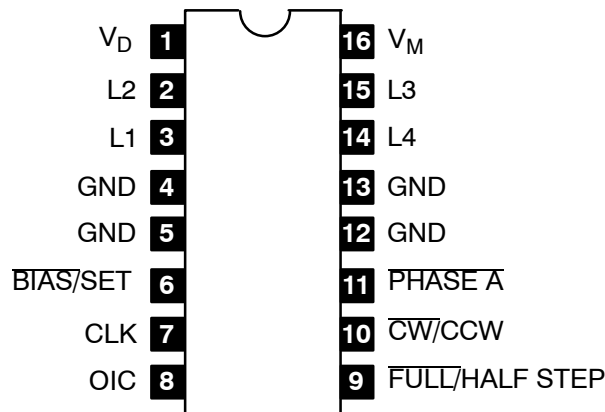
$V_D$ 1
L2 2
L1 3
GND 4
GND 5
$\overline{\text{BIAS}}$/SET 6
CLK 7
OIC 8

16 $V_M$
15 L3
14 L4
13 GND
12 GND
11 $\overline{\text{PHASE A}}$
10 $\overline{\text{CW}}$/CCW
9 $\overline{\text{FULL}}$/HALF STEP